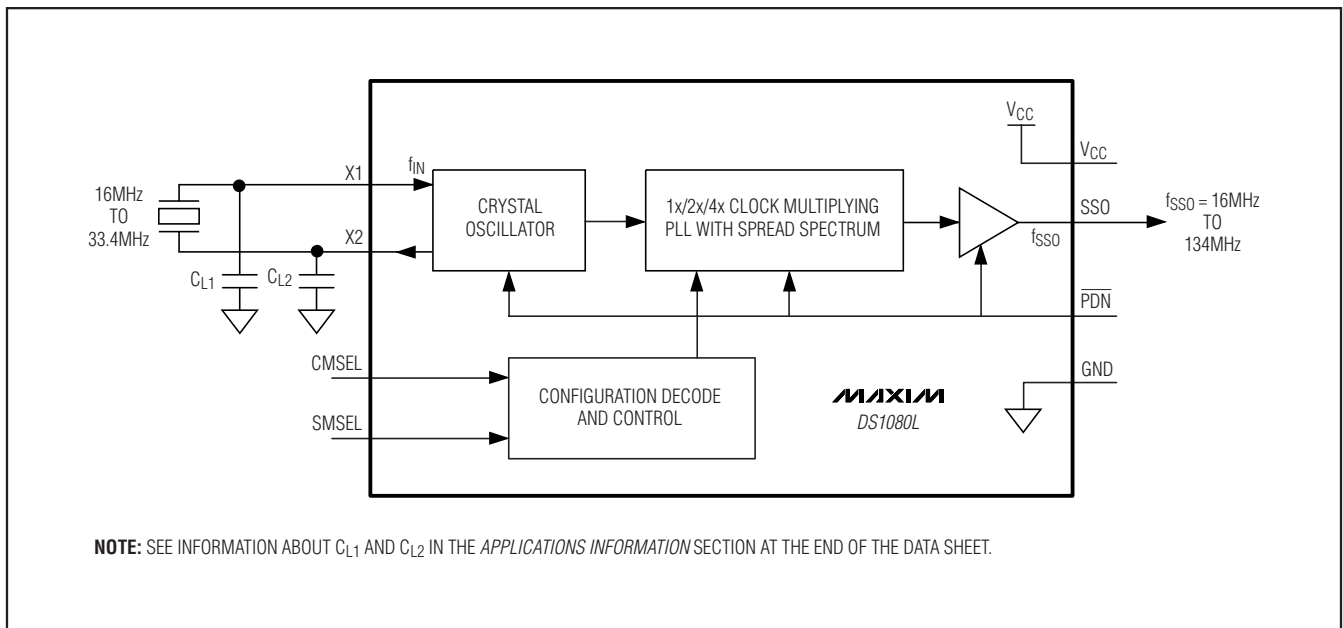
16MHz TO 33.4MHz

$C_{L1}$

$C_{L2}$

X1

X2

$f_{IN}$

CRYSTAL OSCILLATOR

1x/2x/4x CLOCK MULTIPLYING PLL WITH SPREAD SPECTRUM

$V_{CC}$

$V_{CC}$

SSO

$f_{SSO}$

$f_{SSO}$ = 16MHz TO 134MHz

$\overline{PDN}$

CMSEL

SMSEL

CONFIGURATION DECODE AND CONTROL

MAXIM

DS1080L

GND

NOTE: SEE INFORMATION ABOUT $C_{L1}$ AND $C_{L2}$ IN THE APPLICATIONS INFORMATION SECTION AT THE END OF THE DATA SHEET.